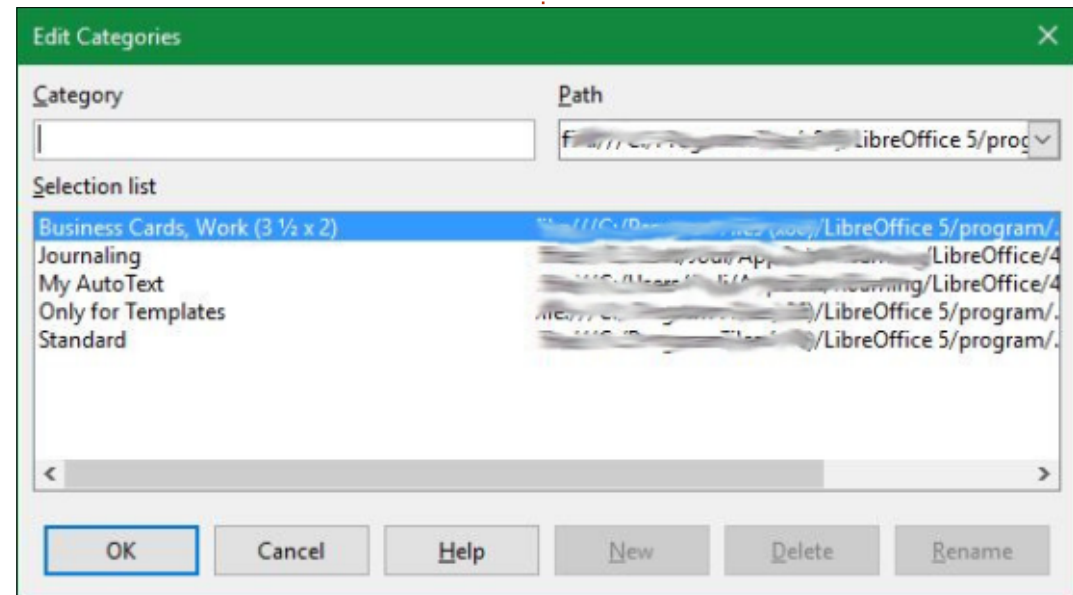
Edit Categories

Category

Path

f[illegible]LibreOffice 5/prog

Selection list

| | |
|---|---|
| Business Cards, Work (3 ½ x 2) | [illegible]/LibreOffice 5/program/. |
| Journaling | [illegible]/LibreOffice/4 |
| My AutoText | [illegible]/LibreOffice/4 |
| Only for Templates | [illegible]/LibreOffice 5/program/. |
| Standard | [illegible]/LibreOffice 5/program/. |

OK Cancel Help New Delete Rename